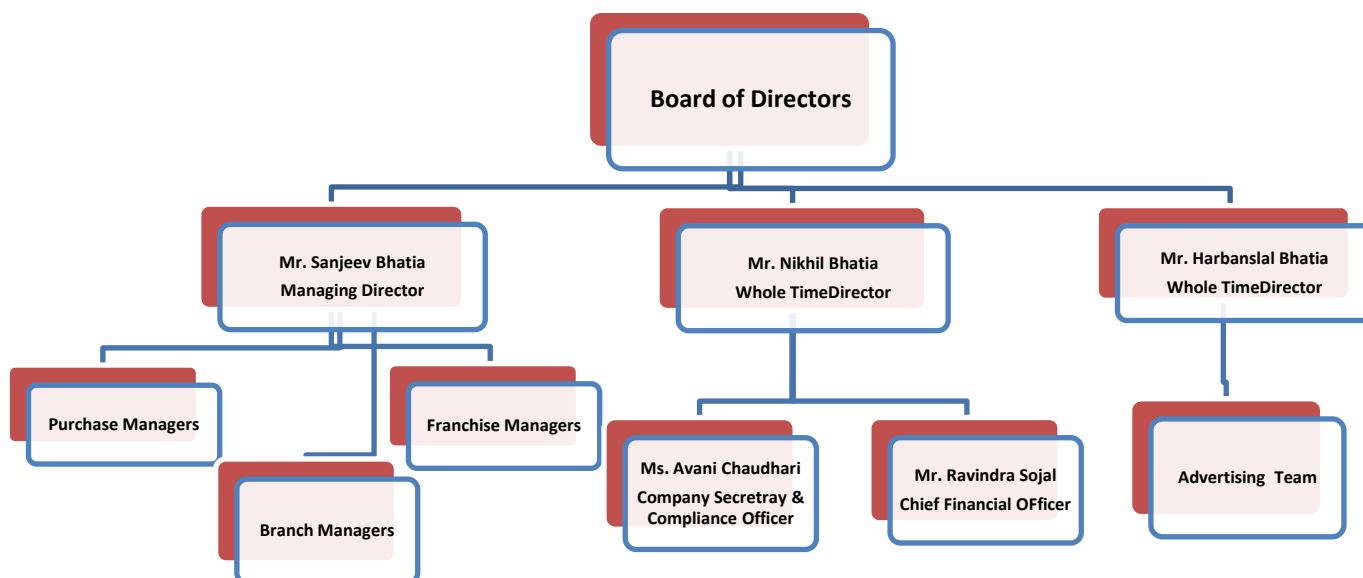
Board of Directors

Mr. Sanjeev Bhatia
Managing Director

Mr. Nikhil Bhatia
Whole TimeDirector

Mr. Harbanslal Bhatia
Whole TimeDirector

Purchase Managers

Franchise Managers

Branch Managers

Ms. Avani Chaudhari
Company Secretray & Compliance Officer

Mr. Ravindra Sojal
Chief Financial OFficer

Advertising Team